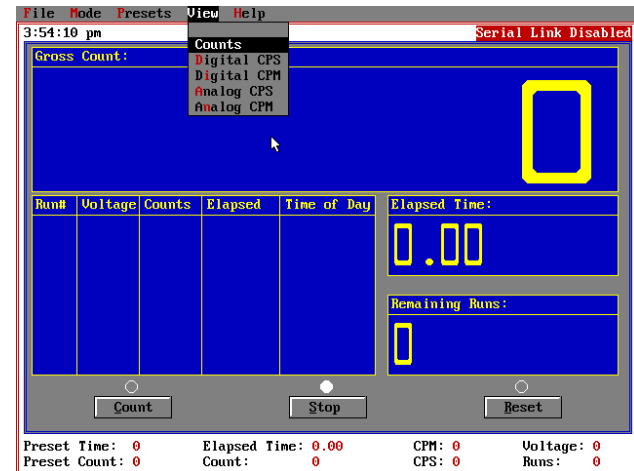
File Mode Presets View Help

3:54:10 pm

Serial Link Disabled

Counts
Digital CPS
Digital CPM
Analog CPS
Analog CPM

Gross Count:

0

| Run# | Voltage | Counts | Elapsed | Time of Day |
|---|---|---|---|---|
| | | | | |

Elapsed Time:

0.00

Remaining Runs:

0

Count

Stop

Reset

Preset Time: 0
Preset Count: 0

Elapsed Time: 0.00
Count: 0

CPM: 0
CPS: 0

Voltage: 0
Runs: 0